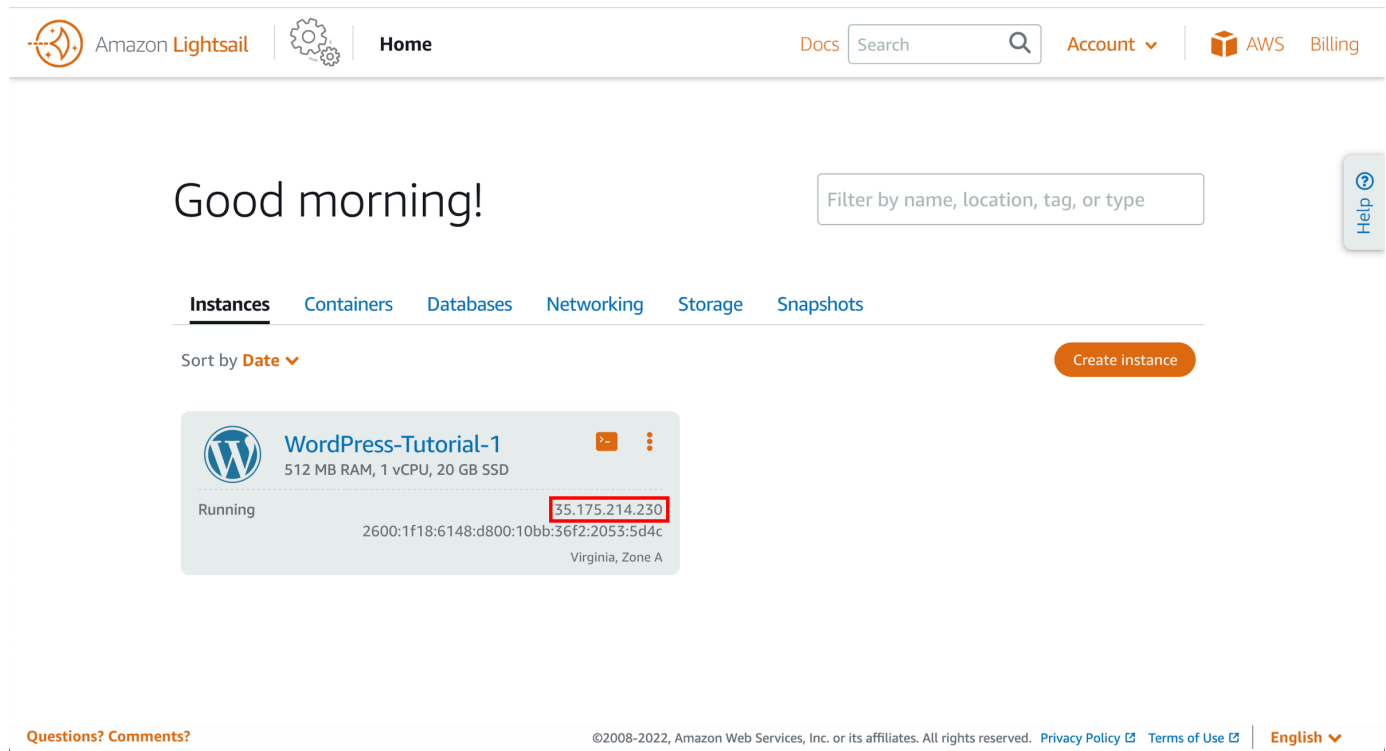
Amazon Lightsail

Home

Docs Search

Account

AWS Billing

Good morning!

Filter by name, location, tag, or type

Help

Instances Containers Databases Networking Storage Snapshots

Sort by Date

Create instance

WordPress-Tutorial-1
512 MB RAM, 1 vCPU, 20 GB SSD

Running

35.175.214.230
2600:1f18:6148:d800:10bb:36f2:2053:5d4c
Virginia, Zone A

Questions? Comments?

©2008-2022, Amazon Web Services, Inc. or its affiliates. All rights reserved. Privacy Policy Terms of Use English